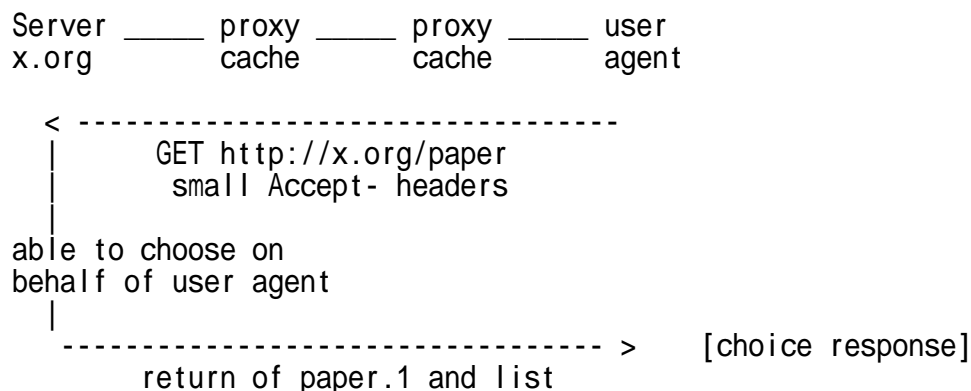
Server _____ proxy _____ proxy _____ user
x.org        cache        cache        agent

  < ----------------------------------
  |      GET http://x.org/paper
  |       small Accept- headers
  |
able to choose on
behalf of user agent
  |
   ---------------------------------- >    [choice response]
       return of paper.1 and list